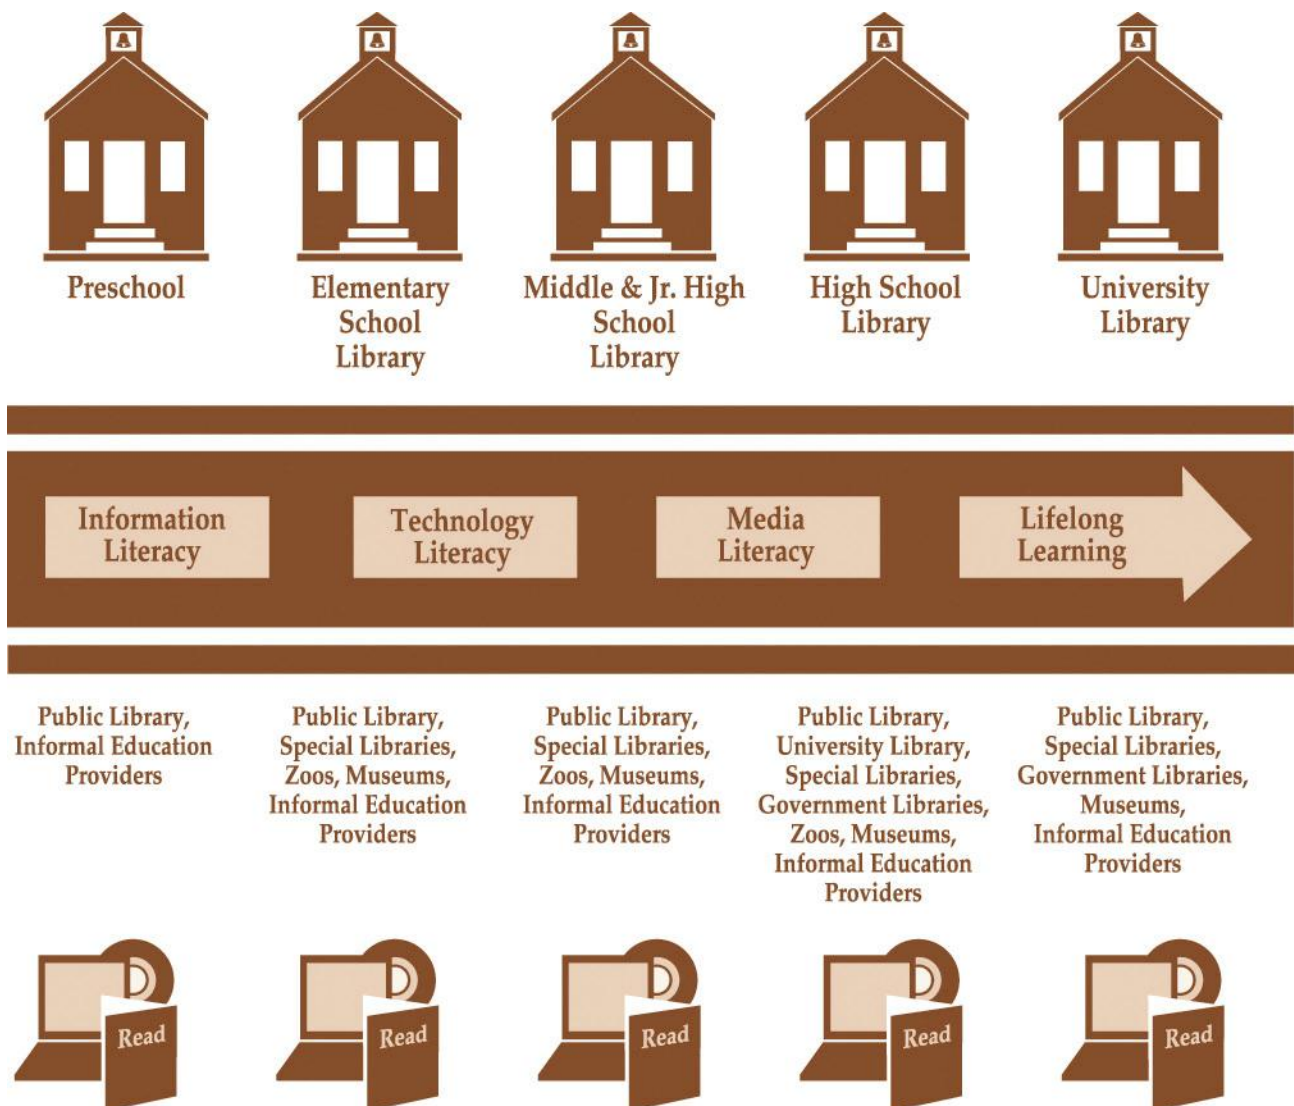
Preschool

Elementary School Library

Middle & Jr. High School Library

High School Library

University Library

Information Literacy

Technology Literacy

Media Literacy

Lifelong Learning

Public Library, Informal Education Providers

Public Library, Special Libraries, Zoos, Museums, Informal Education Providers

Public Library, Special Libraries, Zoos, Museums, Informal Education Providers

Public Library, University Library, Special Libraries, Government Libraries, Zoos, Museums, Informal Education Providers

Public Library, Special Libraries, Government Libraries, Museums, Informal Education Providers

Read

Read

Read

Read

Read